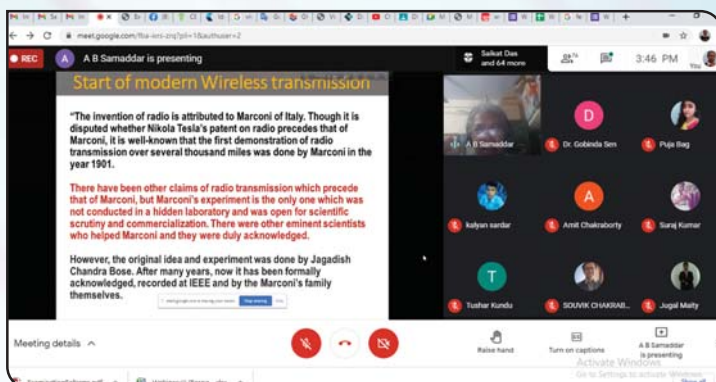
meet.google.com/fba-iers-zrq?pli=1&authuser=2

REC

A B Samaddar is presenting

Saikat Das and 64 more

3:46 PM

Start of modern Wireless transmission

"The invention of radio is attributed to Marconi of Italy. Though it is disputed whether Nikola Tesla's patent on radio precedes that of Marconi, it is well-known that the first demonstration of radio transmission over several thousand miles was done by Marconi in the year 1901.

There have been other claims of radio transmission which precede that of Marconi, but Marconi's experiment is the only one which was not conducted in a hidden laboratory and was open for scientific scrutiny and commercialization. There were other eminent scientists who helped Marconi and they were duly acknowledged.

However, the original idea and experiment was done by Jagadish Chandra Bose. After many years, now it has been formally acknowledged, recorded at IEEE and by the Marconi's family themselves.

Stop sharing

A B Samaddar

D

Dr. Gobinda Sen

Puja Bag

kalyan sardar

A

Amit Chakraborty

Suraj Kumar

T

Tushar Kundu

SOUVIK CHAKRAB...

Jugal Maity

Meeting details

Raise hand

Turn on captions

A B Samaddar is presenting

Activate Windows
Go to Settings to activate Windows.